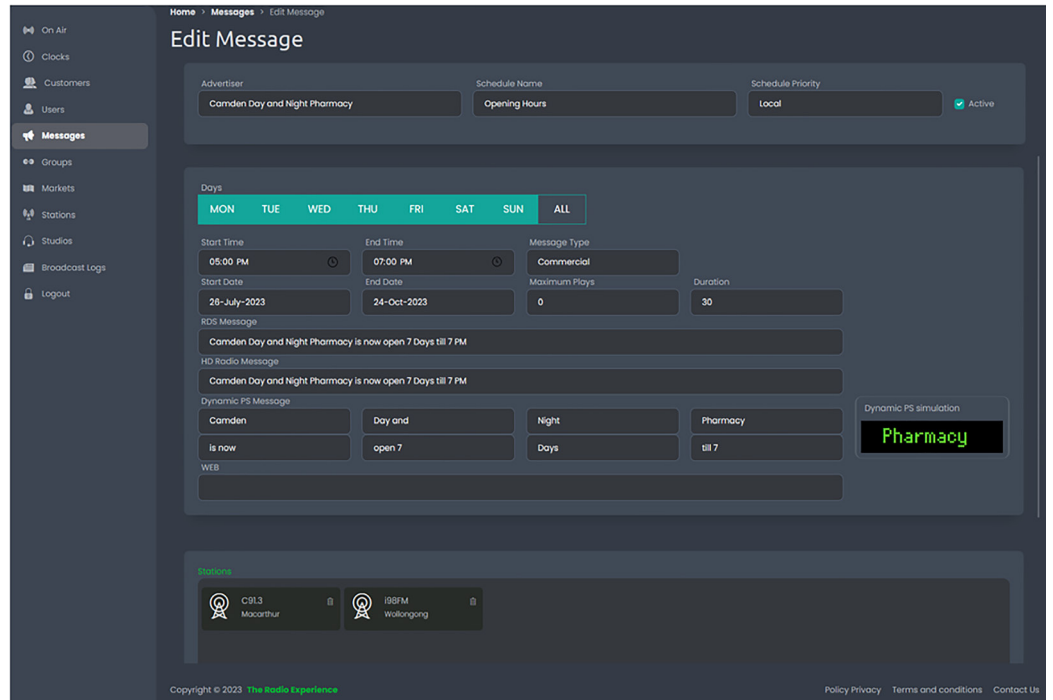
On Air
Clocks
Customers
Users
Messages
Groups
Markets
Stations
Studios
Broadcast Logs
Logout

Home > Messages > Edit Message

Edit Message

Advertiser
Camden Day and Night Pharmacy
Schedule Name
Opening Hours
Schedule Priority
Local
Active

Days
MON TUE WED THU FRI SAT SUN ALL

Start Time
05:00 PM
End Time
07:00 PM
Message Type
Commercial
Start Date
26-July-2023
End Date
24-Oct-2023
Maximum Plays
0
Duration
30
RDS Message
Camden Day and Night Pharmacy is now open 7 Days till 7 PM
HD Radio Message
Camden Day and Night Pharmacy is now open 7 Days till 7 PM
Dynamic PS Message
Camden
Day and
Night
Pharmacy
is now
open 7
Days
till 7
Dynamic PS simulation
Pharmacy
WEB

Stations
C91.3
Macarthur
i98FM
Wollongong

Copyright © 2023 The Radio Experience
Policy Privacy Terms and conditions Contact Us